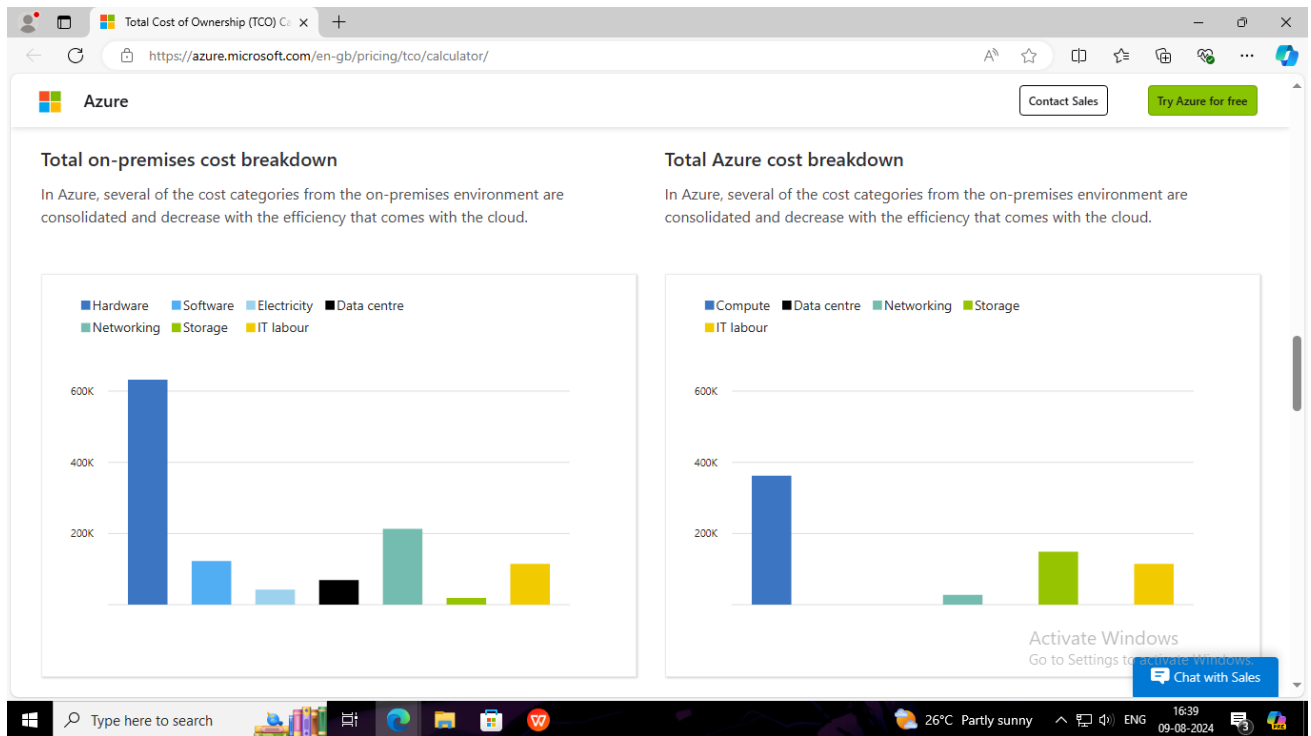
Total Cost of Ownership (TCO) Ca ×
+
https://azure.microsoft.com/en-gb/pricing/tco/calculator/

Azure
Contact Sales
Try Azure for free

Total on-premises cost breakdown

In Azure, several of the cost categories from the on-premises environment are consolidated and decrease with the efficiency that comes with the cloud.

Hardware Software Electricity Data centre Networking Storage IT labour

600K
400K
200K

Total Azure cost breakdown

In Azure, several of the cost categories from the on-premises environment are consolidated and decrease with the efficiency that comes with the cloud.

Compute Data centre Networking Storage IT labour

600K
400K
200K

Activate Windows
Go to Settings to activate Windows.

Chat with Sales

Type here to search
26°C Partly sunny
ENG
16:39
09-08-2024
3